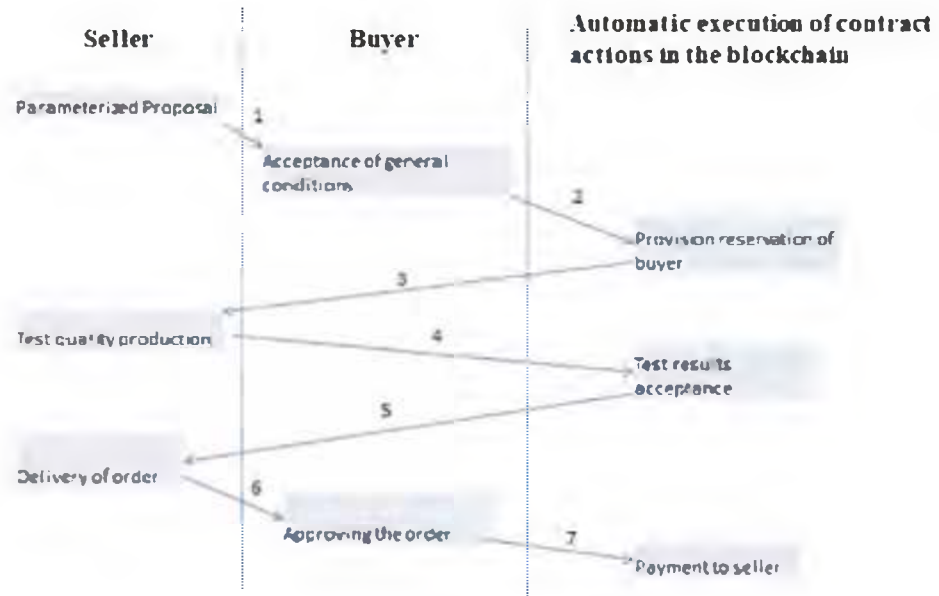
Seller

Buyer

Automatic execution of contract actions in the blockchain

Parameterized Proposal

1

Acceptance of general conditions

2

Provision reservation of buyer

3

Test quality production

4

Test results acceptance

5

Delivery of order

6

Approving the order

7

Payment to seller